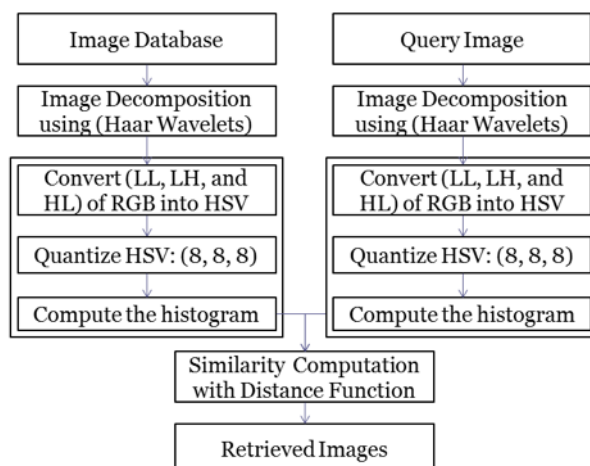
Image Database

Image Decomposition using (Haar Wavelets)

Convert (LL, LH, and HL) of RGB into HSV

Quantize HSV: (8, 8, 8)

Compute the histogram

Query Image

Image Decomposition using (Haar Wavelets)

Convert (LL, LH, and HL) of RGB into HSV

Quantize HSV: (8, 8, 8)

Compute the histogram

Similarity Computation with Distance Function

Retrieved Images